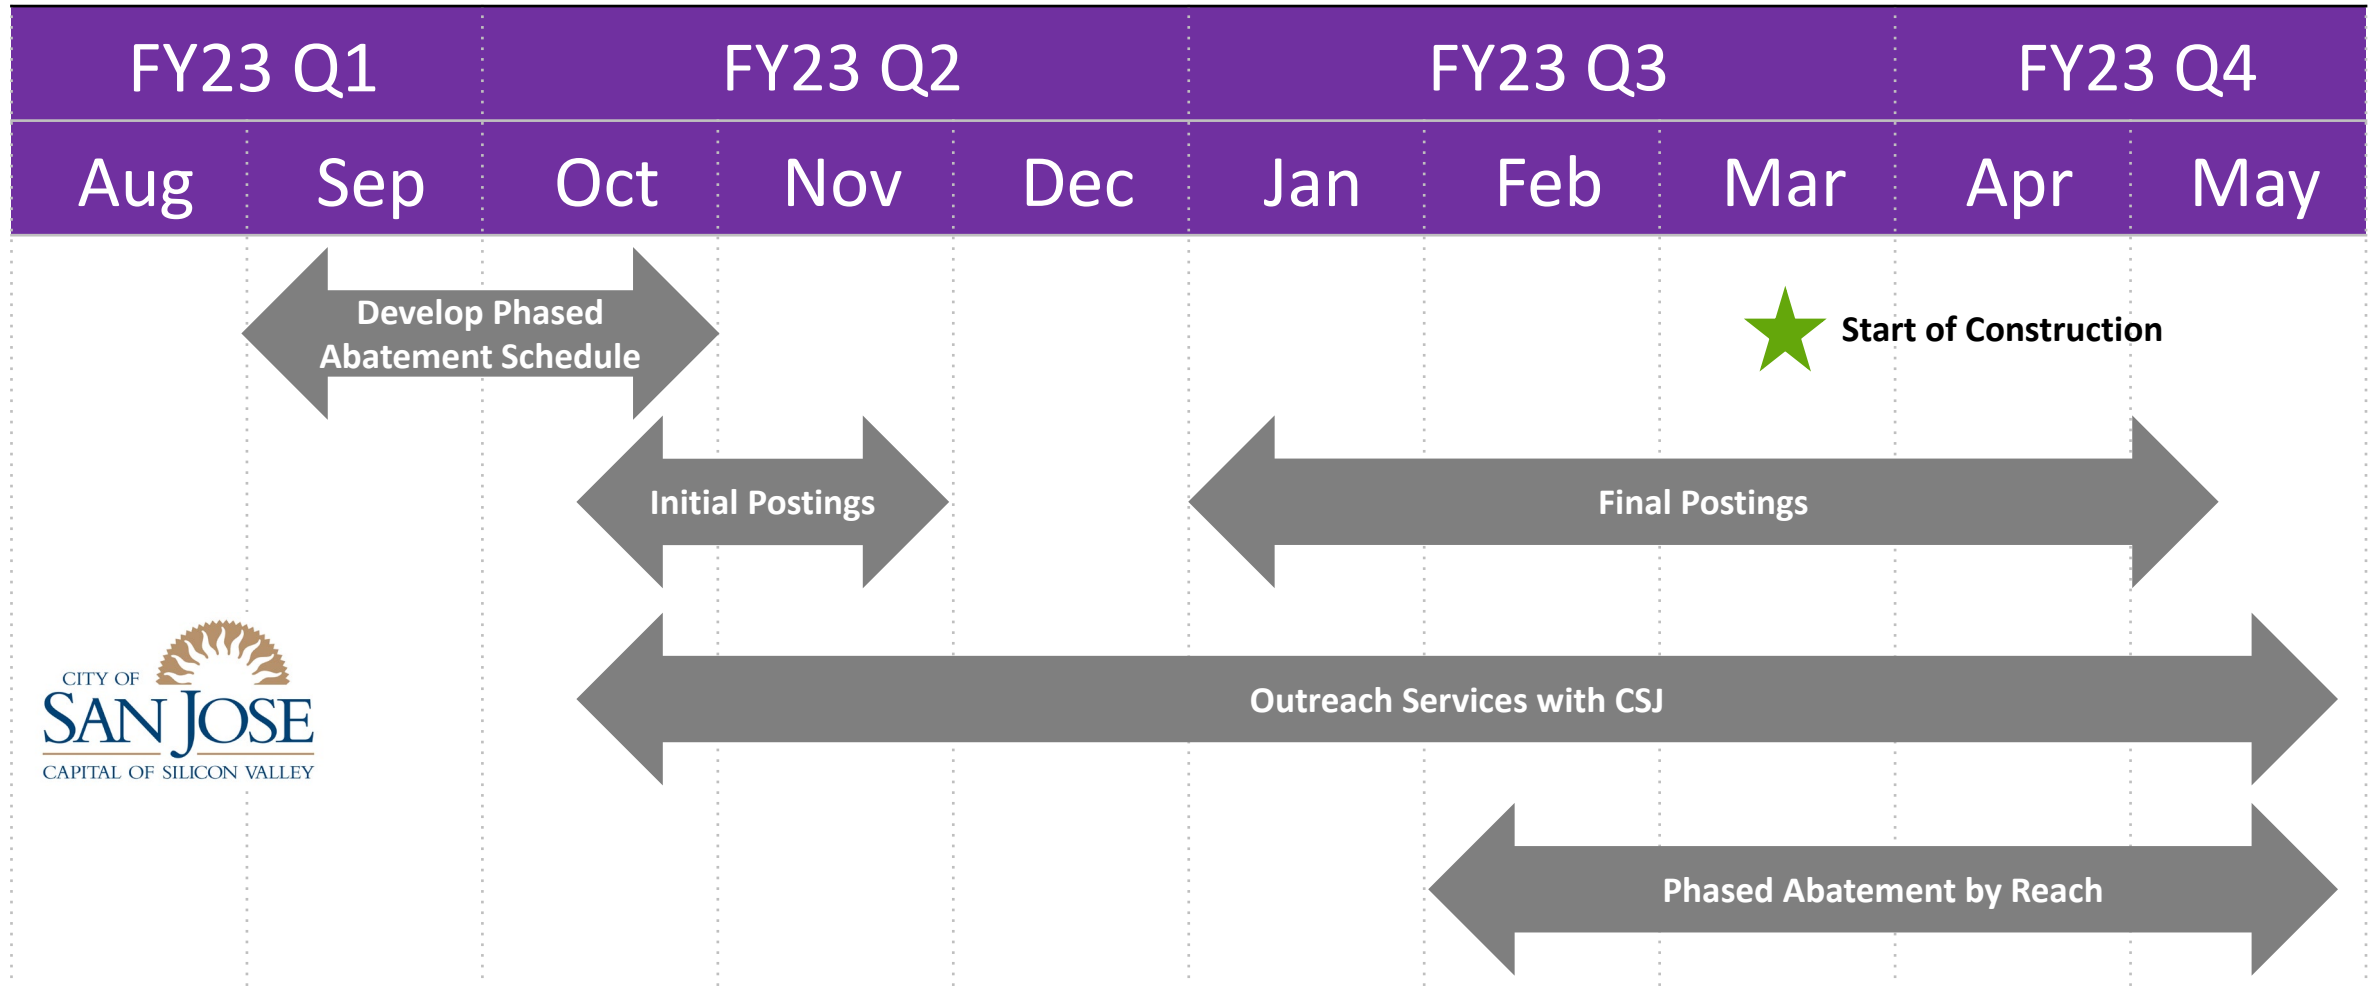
| FY23 Q1 | | FY23 Q2 | | | FY23 Q3 | | | FY23 Q4 | |
|---|---|---|---|---|---|---|---|---|---|
| Aug | Sep | Oct | Nov | Dec | Jan | Feb | Mar | Apr | May |

Develop Phased Abatement Schedule

Start of Construction

Initial Postings

Final Postings

CITY OF SAN JOSE
CAPITAL OF SILICON VALLEY

Outreach Services with CSJ

Phased Abatement by Reach